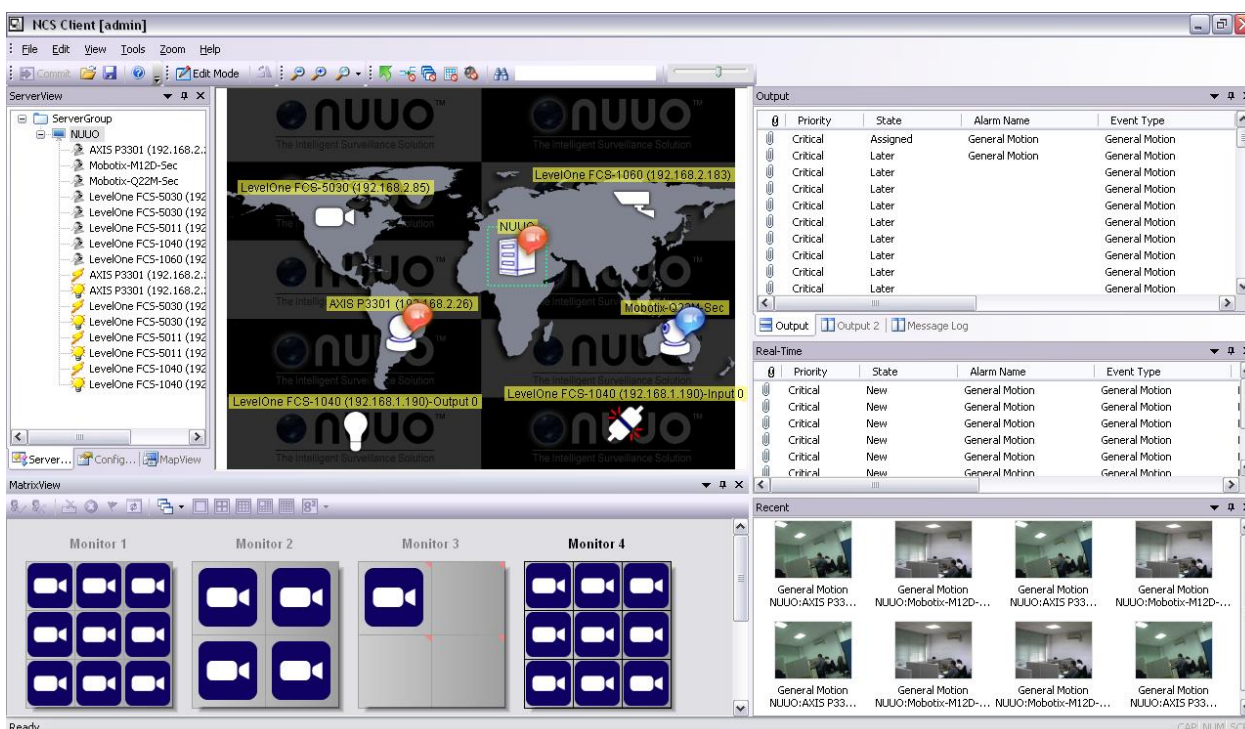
NCS Client [admin]

File Edit View Tools Zoom Help

Commit Edit Mode

ServerView

ServerGroup
NUUO
AXIS P3301 (192.168.2.
Mobotix-M12D-Sec
Mobotix-Q22M-Sec
LevelOne FCS-5030 (192
LevelOne FCS-5030 (192
LevelOne FCS-5011 (192
LevelOne FCS-1040 (192
LevelOne FCS-1060 (192
AXIS P3301 (192.168.2.
AXIS P3301 (192.168.2.
LevelOne FCS-5030 (192
LevelOne FCS-5030 (192
LevelOne FCS-5011 (192
LevelOne FCS-5011 (192
LevelOne FCS-1040 (192
LevelOne FCS-1040 (192

Server... Config... MapView

NUUO The Intelligent Surveillance Solution

LevelOne FCS-5030 (192.168.2.85)
LevelOne FCS-1060 (192.168.2.183)
NUUO
AXIS P3301 (192.168.2.26)
Mobotix-Q22M-Sec
LevelOne FCS-1040 (192.168.1.190)-Output 0
LevelOne FCS-1040 (192.168.1.190)-Input 0

Output

| Priority | State | Alarm Name | Event Type |
|---|---|---|---|
| Critical | Assigned | General Motion | General Motion |
| Critical | Later | General Motion | General Motion |
| Critical | Later | | General Motion |
| Critical | Later | | General Motion |
| Critical | Later | | General Motion |
| Critical | Later | | General Motion |
| Critical | Later | | General Motion |
| Critical | Later | | General Motion |
| Critical | Later | | General Motion |
| Critical | Later | | General Motion |
| Critical | Later | | General Motion |

Output Output 2 Message Log

Real-Time

| Priority | State | Alarm Name | Event Type |
|---|---|---|---|
| Critical | New | General Motion | General Motion |
| Critical | New | General Motion | General Motion |
| Critical | New | General Motion | General Motion |
| Critical | New | General Motion | General Motion |
| Critical | New | General Motion | General Motion |
| Critical | New | General Motion | General Motion |

MatrixView

Monitor 1 Monitor 2 Monitor 3 Monitor 4

Recent

General Motion NUUO:AXIS P33...
General Motion NUUO:Mobotix-M12D-...
General Motion NUUO:AXIS P33...
General Motion NUUO:Mobotix-M12D-...
General Motion NUUO:AXIS P33...
General Motion NUUO:Mobotix-M12D-...
General Motion NUUO:Mobotix-M12D-...
General Motion NUUO:AXIS P33...

Ready CAP NUM SC